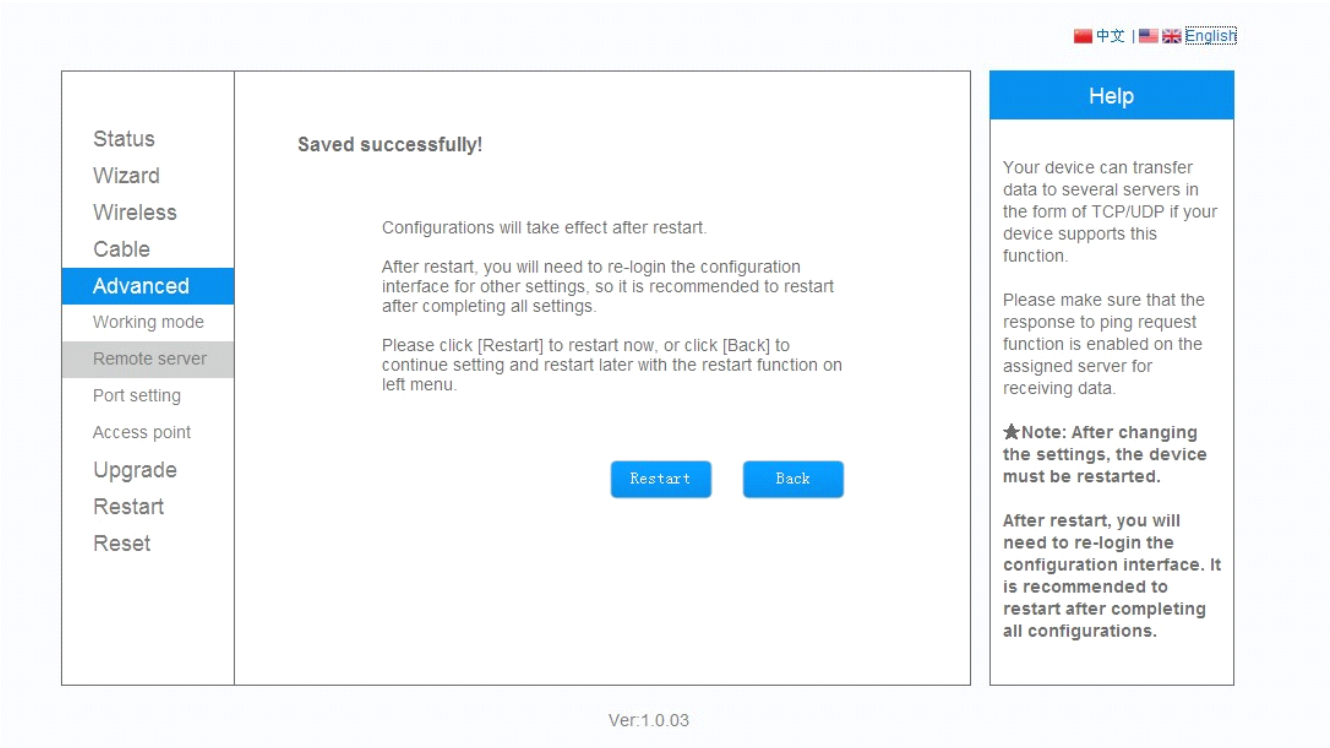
中文 | English

Status
Wizard
Wireless
Cable
Advanced
Working mode
Remote server
Port setting
Access point
Upgrade
Restart
Reset

Saved successfully!

Configurations will take effect after restart.

After restart, you will need to re-login the configuration interface for other settings, so it is recommended to restart after completing all settings.

Please click [Restart] to restart now, or click [Back] to continue setting and restart later with the restart function on left menu.

Restart Back

Help

Your device can transfer data to several servers in the form of TCP/UDP if your device supports this function.

Please make sure that the response to ping request function is enabled on the assigned server for receiving data.

★Note: After changing the settings, the device must be restarted.

After restart, you will need to re-login the configuration interface. It is recommended to restart after completing all configurations.

Ver:1.0.03